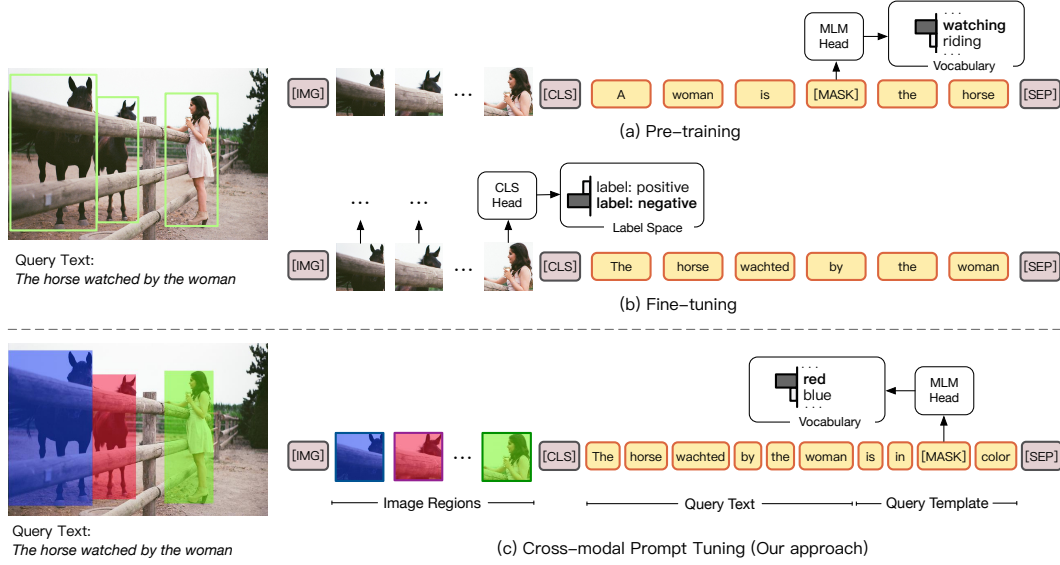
MLM Head

...
watching
riding
...
Vocabulary

[IMG] ... [CLS] A woman is [MASK] the horse [SEP]

(a) Pre-training

... ...

CLS Head

label: positive
label: negative
Label Space

Query Text:
The horse watched by the woman

[IMG] ... [CLS] The horse wachted by the woman [SEP]

(b) Fine-tuning

...
red
blue
...
Vocabulary

MLM Head

[IMG] ... [CLS] The horse wachted by the woman is in [MASK] color [SEP]

Image Regions

Query Text

Query Template

Query Text:
The horse watched by the woman

(c) Cross-modal Prompt Tuning (Our approach)